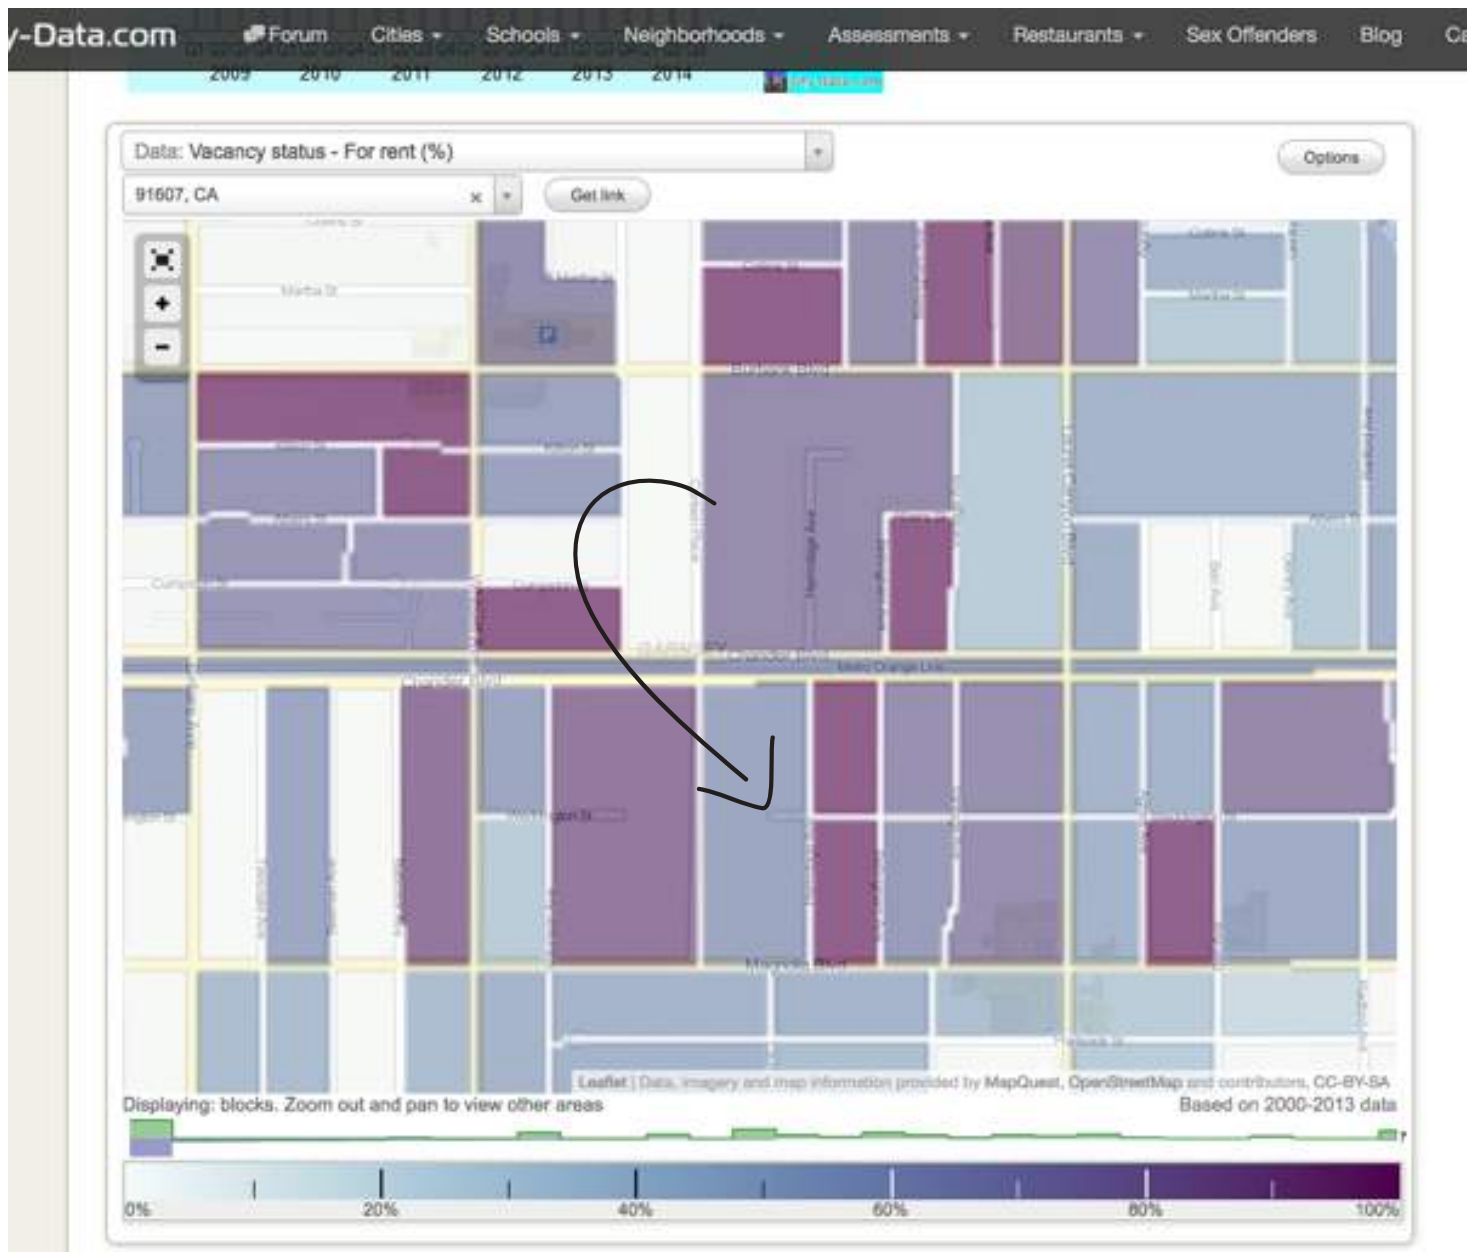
-Data.com Forum Cities Schools Neighborhoods Assessments Restaurants Sex Offenders Blog Ca

2009 2010 2011 2012 2013 2014

Data: Vacancy status - For rent (%)

Options

91607, CA

Get link

Martha St

Burbank Blvd

Chandler Blvd

Metro Orange Line

Magnolia Blvd

Leaflet | Data, imagery and map information provided by MapQuest, OpenStreetMap and contributors, CC-BY-SA

Displaying: blocks. Zoom out and pan to view other areas

Based on 2000-2013 data

0% 20% 40% 60% 80% 100%